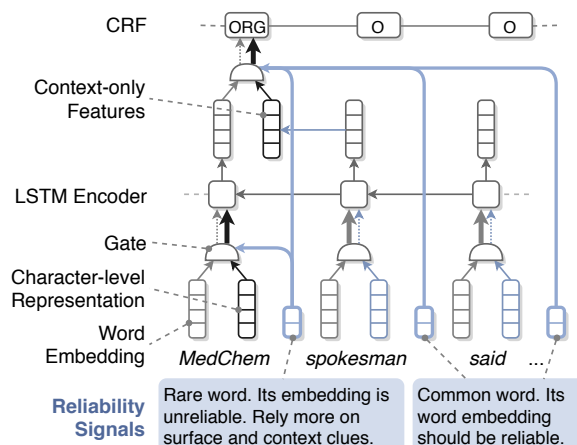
CRF

ORG

O

O

Context-only Features

LSTM Encoder

Gate

Character-level Representation

Word Embedding

MedChem

spokesman

said

...

Reliability Signals

Rare word. Its embedding is unreliable. Rely more on surface and context clues.

Common word. Its word embedding should be reliable.